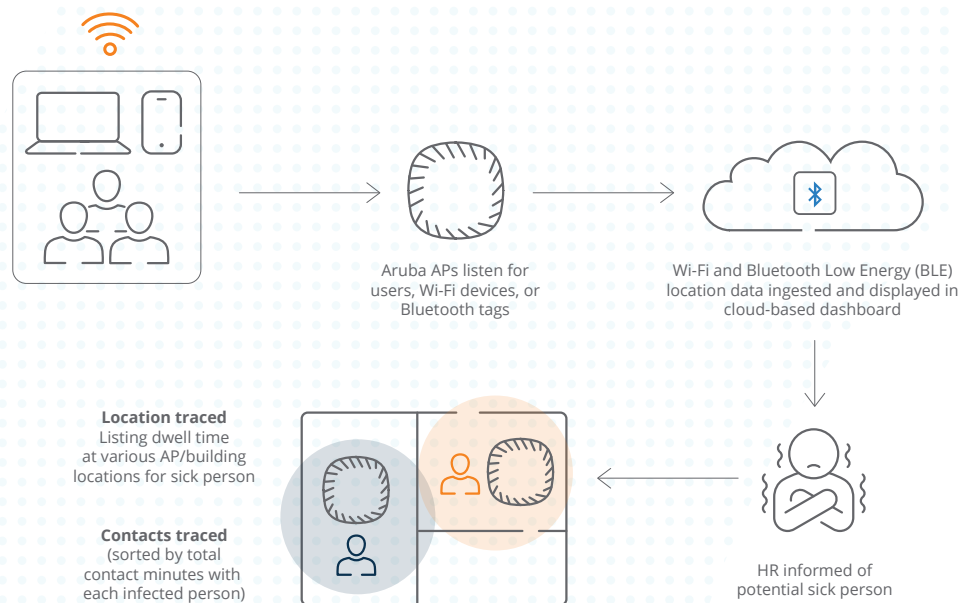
Aruba APs listen for users, Wi-Fi devices, or Bluetooth tags

Wi-Fi and Bluetooth Low Energy (BLE) location data ingested and displayed in cloud-based dashboard

**Location traced**
Listing dwell time at various AP/building locations for sick person

**Contacts traced**
(sorted by total contact minutes with each infected person)

HR informed of potential sick person